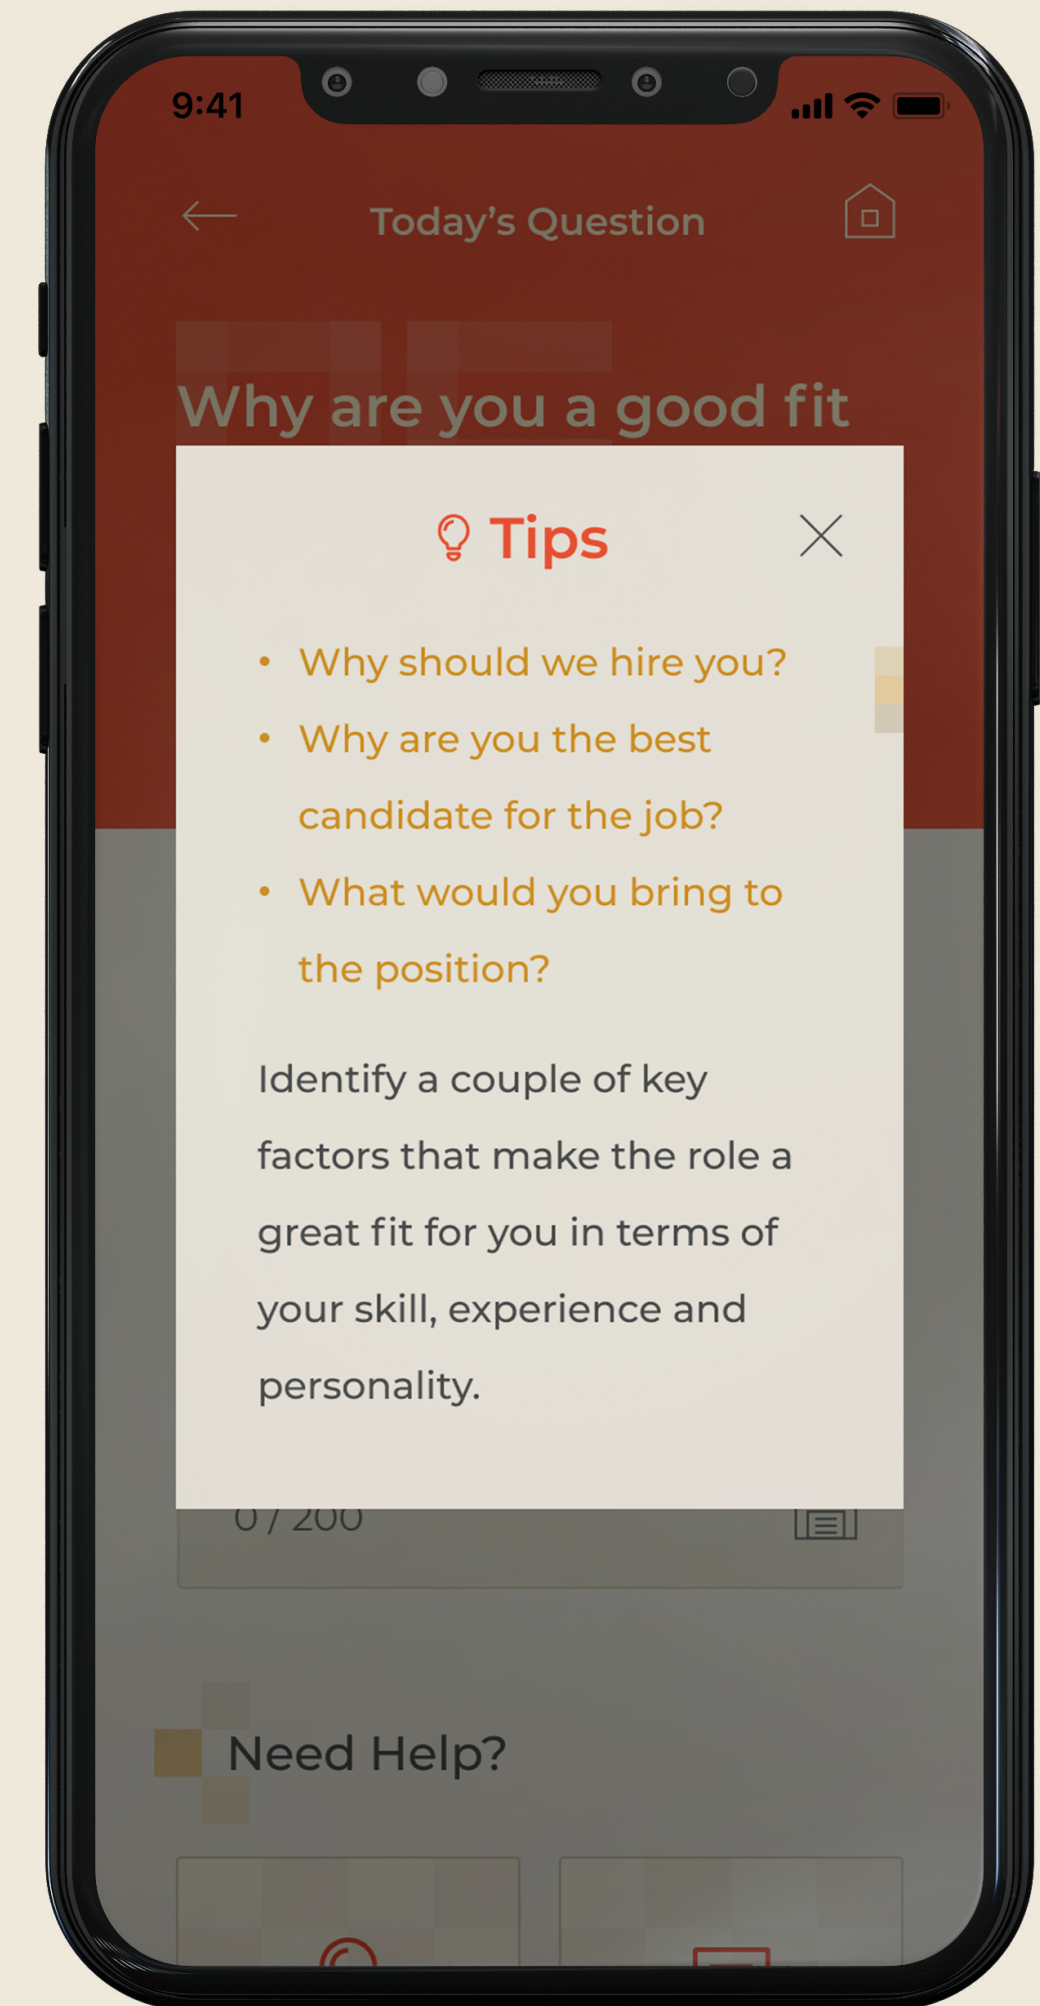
9:41

Today's Question

Why are you a good fit

Tips

- Why should we hire you?
- Why are you the best candidate for the job?
- What would you bring to the position?

Identify a couple of key factors that make the role a great fit for you in terms of your skill, experience and personality.

0 / 200

Need Help?